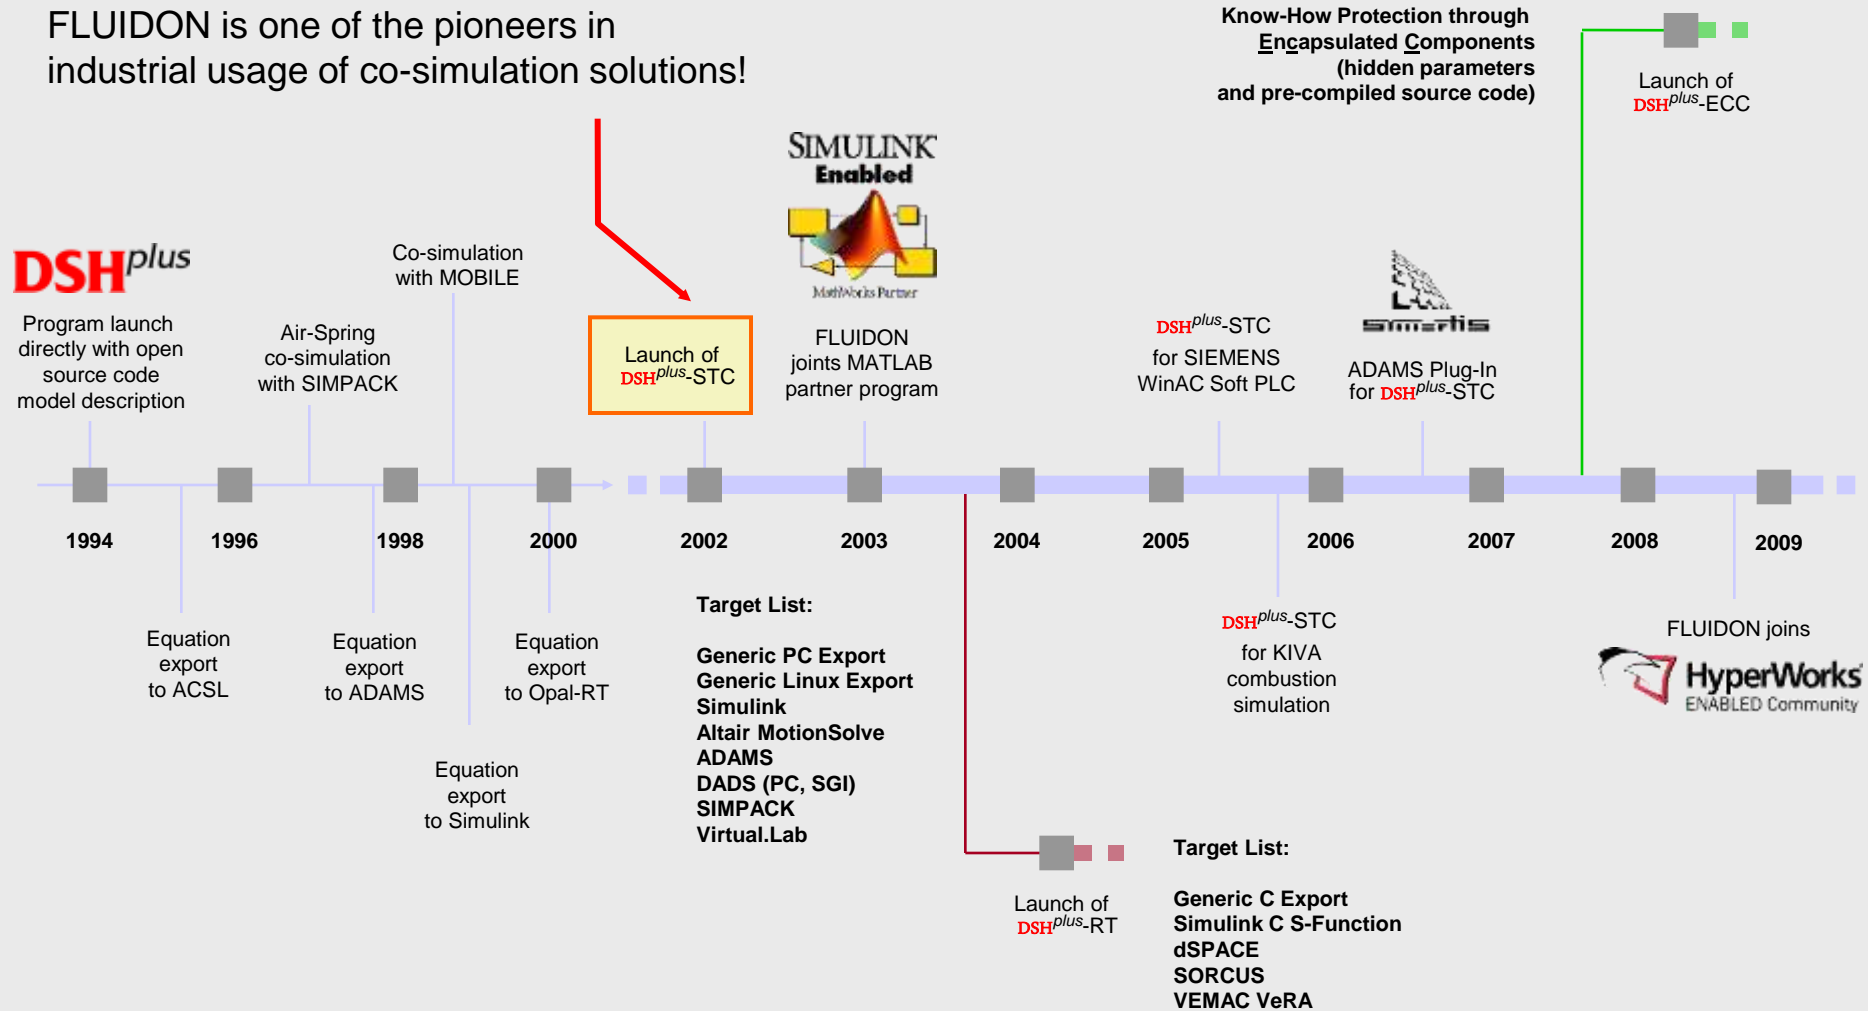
FLUIDON is one of the pioneers in industrial usage of co-simulation solutions!

Know-How Protection through Encapsulated Components (hidden parameters and pre-compiled source code)

Launch of DSH$^{plus}$-ECC

DSH$^{plus}$

Program launch directly with open source code model description

Air-Spring co-simulation with SIMPACK

Co-simulation with MOBILE

Launch of DSH$^{plus}$-STC

SIMULINK Enabled
MathWorks Partner

FLUIDON joints MATLAB partner program

DSH$^{plus}$-STC for SIEMENS WinAC Soft PLC

simentis

ADAMS Plug-In for DSH$^{plus}$-STC

1994
1996
1998
2000
2002
2003
2004
2005
2006
2007
2008
2009

Equation export to ACSL

Equation export to ADAMS

Equation export to Opal-RT

Equation export to Simulink

Target List:

Generic PC Export
Generic Linux Export
Simulink
Altair MotionSolve
ADAMS
DADS (PC, SGI)
SIMPACK
Virtual.Lab

DSH$^{plus}$-STC for KIVA combustion simulation

FLUIDON joins
HyperWorks ENABLED Community

Launch of DSH$^{plus}$-RT

Target List:

Generic C Export
Simulink C S-Function
dSPACE
SORCUS
VEMAC VeRA